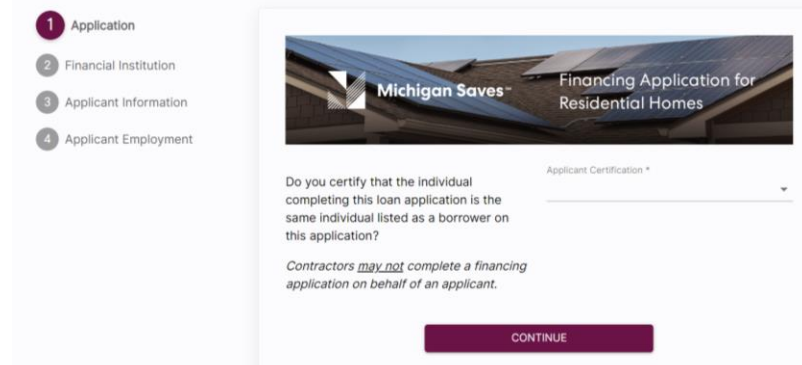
1 Application
2 Financial Institution
3 Applicant Information
4 Applicant Employment

Michigan Saves™
Financing Application for Residential Homes

Do you certify that the individual completing this loan application is the same individual listed as a borrower on this application?

Applicant Certification *

*Contractors may not complete a financing application on behalf of an applicant.*

CONTINUE